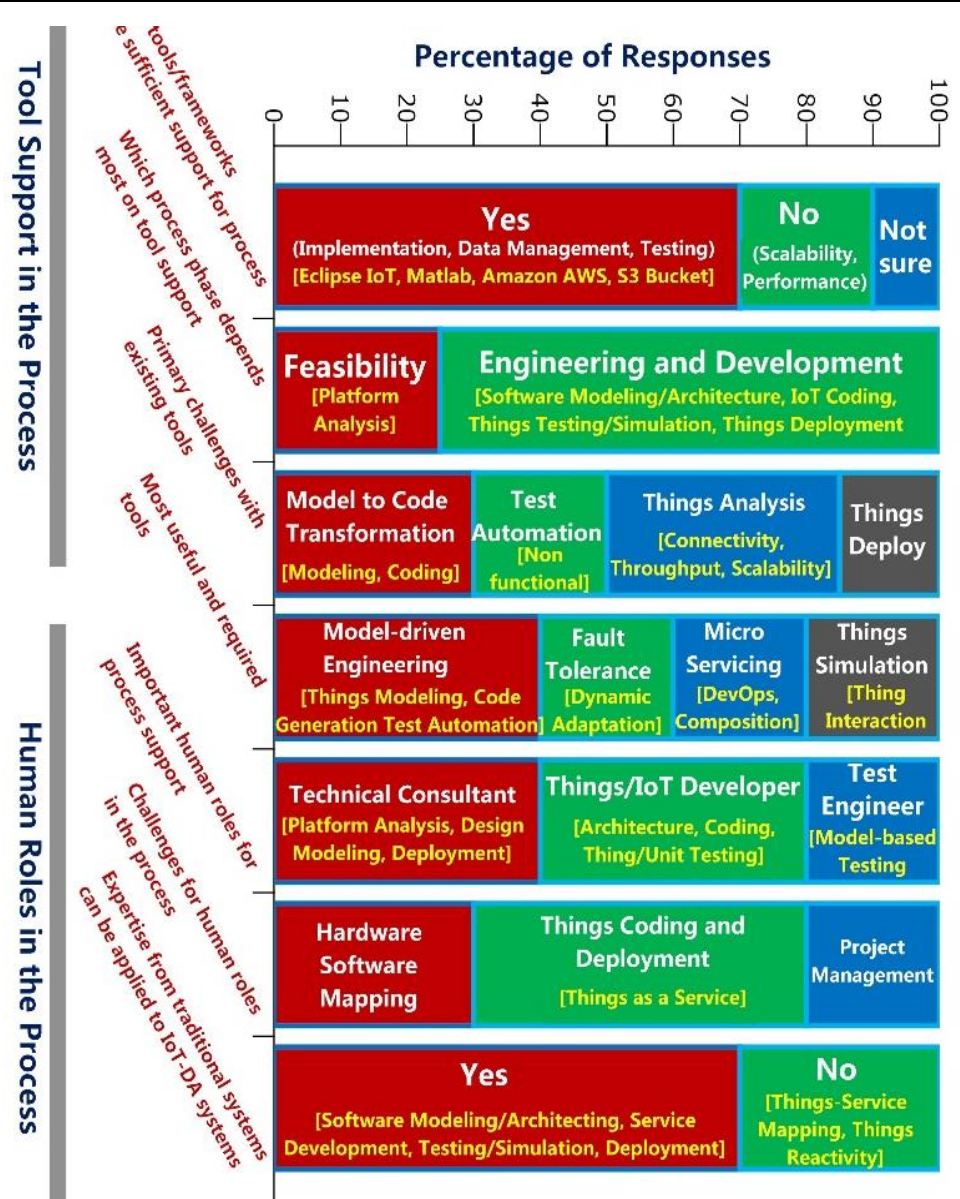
Tool Support in the Process

Human Roles in the Process

tools/frameworks
e sufficient support for process

Which process phase depends most on tool support

Primary challenges with existing tools

Most useful and required tools

Important human roles for process support

Challenges for human roles in the process

Expertise from traditional systems can be applied to IoT-DA systems

Percentage of Responses

0 10 20 30 40 50 60 70 80 90 100

Yes (Implementation, Data Management, Testing) [Eclipse IoT, Matlab, Amazon AWS, S3 Bucket]
No (Scalability, Performance)
Not sure

Feasibility [Platform Analysis]
Engineering and Development [Software Modeling/Architecture, IoT Coding, Things Testing/Simulation, Things Deployment

Model to Code Transformation [Modeling, Coding]
Test Automation [Non functional]
Things Analysis [Connectivity, Throughput, Scalability]
Things Deploy

Model-driven Engineering [Things Modeling, Code Generation Test Automation]
Fault Tolerance [Dynamic Adaptation]
Micro Servicing [DevOps, Composition]
Things Simulation [Thing Interaction

Technical Consultant [Platform Analysis, Design Modeling, Deployment]
Things/IoT Developer [Architecture, Coding, Thing/Unit Testing]
Test Engineer [Model-based Testing

Hardware Software Mapping
Things Coding and Deployment [Things as a Service]
Project Management

Yes [Software Modeling/Architecting, Service Development, Testing/Simulation, Deployment]
No [Things-Service Mapping, Things Reactivity]